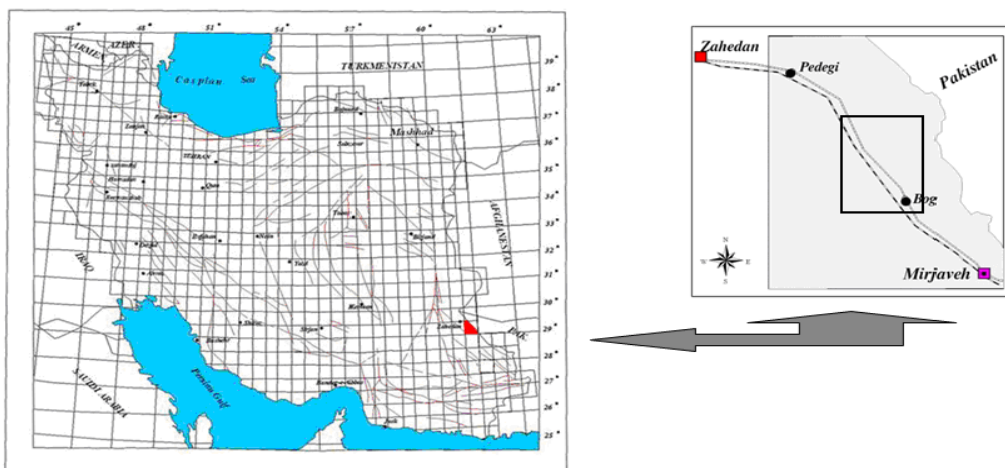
45° 48° 51° 54° 57° 60° 63°

ARMEN AZER

Caspian Sea

TURKMENISTAN

39° 38° 37° 36° 35° 34° 33° 32° 31° 30° 29° 28° 27° 26° 25°

Tabriz

Zanjan

Rasht

Mashhad

Sabzevar

TEHRAN

Qom

Hamedan

Kermanshah

Esfahan

Naein

Tabas

Birjand

AFGHANESTAN

IRAQ

Dezful

Ahvaz

Yazd

Kerman

Shiraz

Sirjan

Zahedan

PAK

Bushehr

SAUDI ARABIA

Persian Gulf

Bandar-abbas

Jask

Zahedan

Pedegi

Pakistan

Bog

N W E S

Mirjaveh